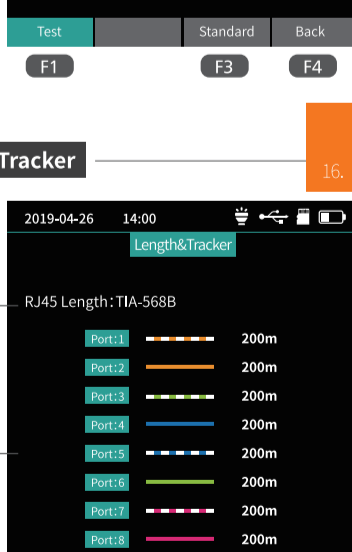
Test
Standard
Back
F1
F3
F4

Tracker

16.

2019-04-26 14:00

Length&Tracker

RJ45 Length：TIA-568B

| Port:1 | 200m |
|---|---|
| Port:2 | 200m |
| Port:3 | 200m |
| Port:4 | 200m |
| Port:5 | 200m |
| Port:6 | 200m |
| Port:7 | 200m |
| Port:8 | 200m |